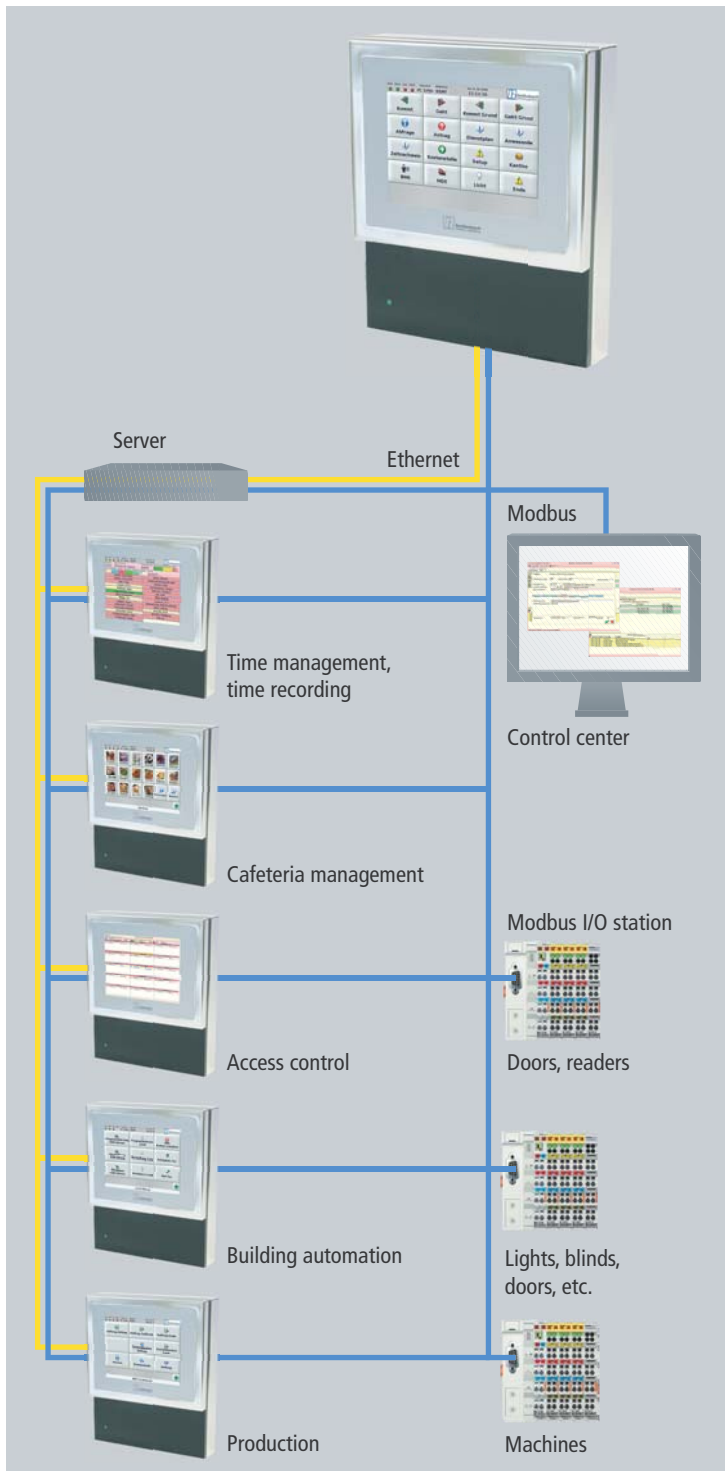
Server

Ethernet

Modbus

Time management, time recording

Control center

Cafeteria management

Modbus I/O station

Access control

Doors, readers

Building automation

Lights, blinds, doors, etc.

Production

Machines